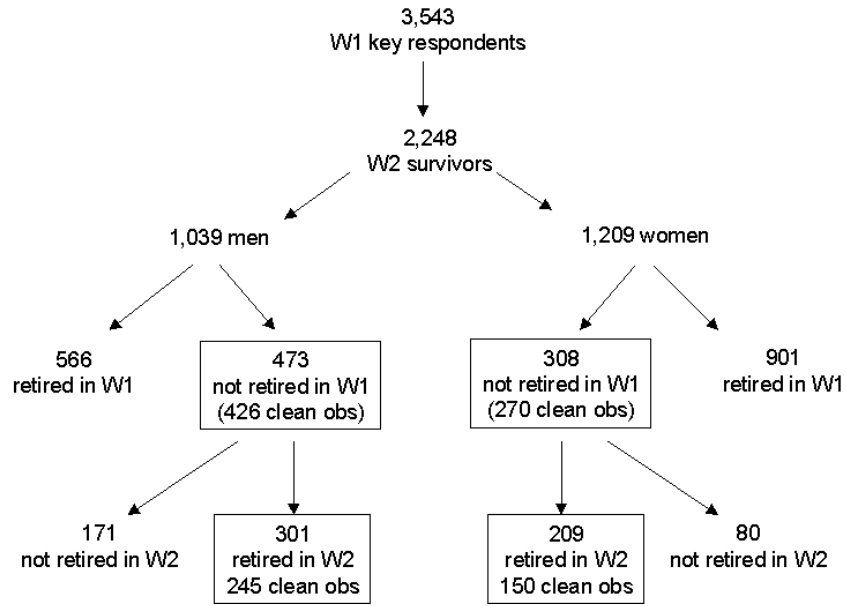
3,543
W1 key respondents

2,248
W2 survivors

1,039 men

1,209 women

566
retired in W1

473
not retired in W1
(426 clean obs)

308
not retired in W1
(270 clean obs)

901
retired in W1

171
not retired in W2

301
retired in W2
245 clean obs

209
retired in W2
150 clean obs

80
not retired in W2